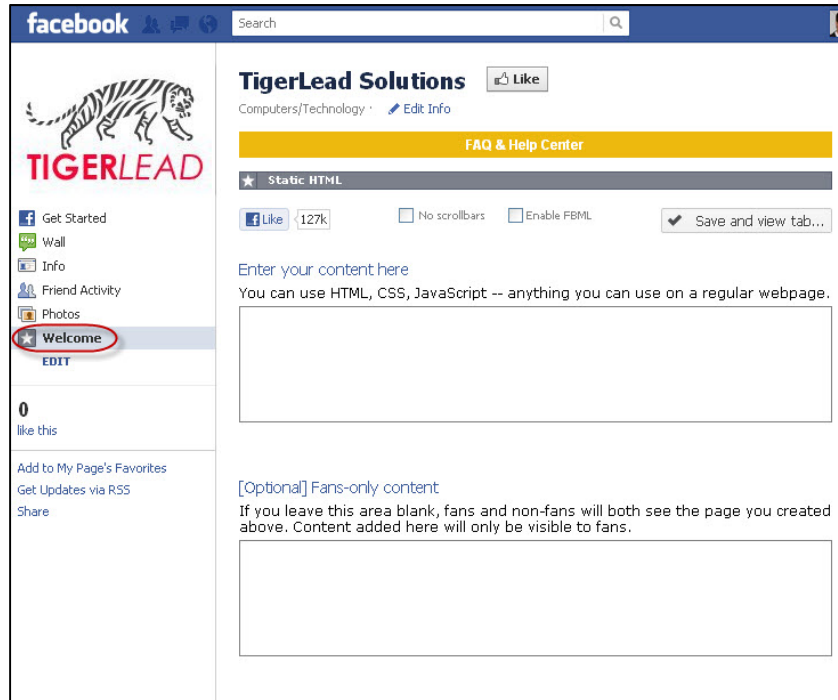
facebook

Search

TIGERLEAD

Get Started
Wall
Info
Friend Activity
Photos
Welcome
EDIT

0
like this

Add to My Page's Favorites
Get Updates via RSS
Share

TigerLead Solutions

Like

Computers/Technology · Edit Info

FAQ & Help Center

Static HTML

Like 127k

No scrollbars

Enable FBML

Save and view tab...

Enter your content here

You can use HTML, CSS, JavaScript -- anything you can use on a regular webpage.

[Optional] Fans-only content

If you leave this area blank, fans and non-fans will both see the page you created above. Content added here will only be visible to fans.